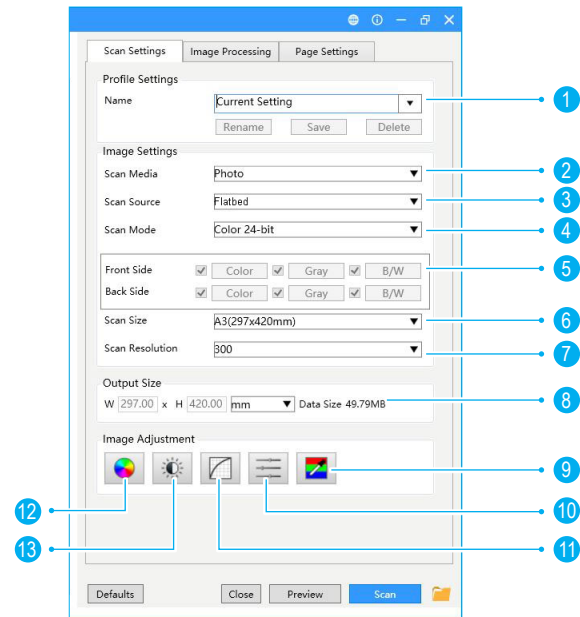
Scan Settings | Image Processing | Page Settings

Profile Settings

Name Current Setting

Rename Save Delete

Image Settings

Scan Media Photo

Scan Source Flatbed

Scan Mode Color 24-bit

Front Side Color Gray B/W

Back Side Color Gray B/W

Scan Size A3(297x420mm)

Scan Resolution 300

Output Size

W 297.00 x H 420.00 mm Data Size 49.79MB

Image Adjustment

Defaults Close Preview Scan

1
2
3
4
5
6
7
8
9
10
11
12
13